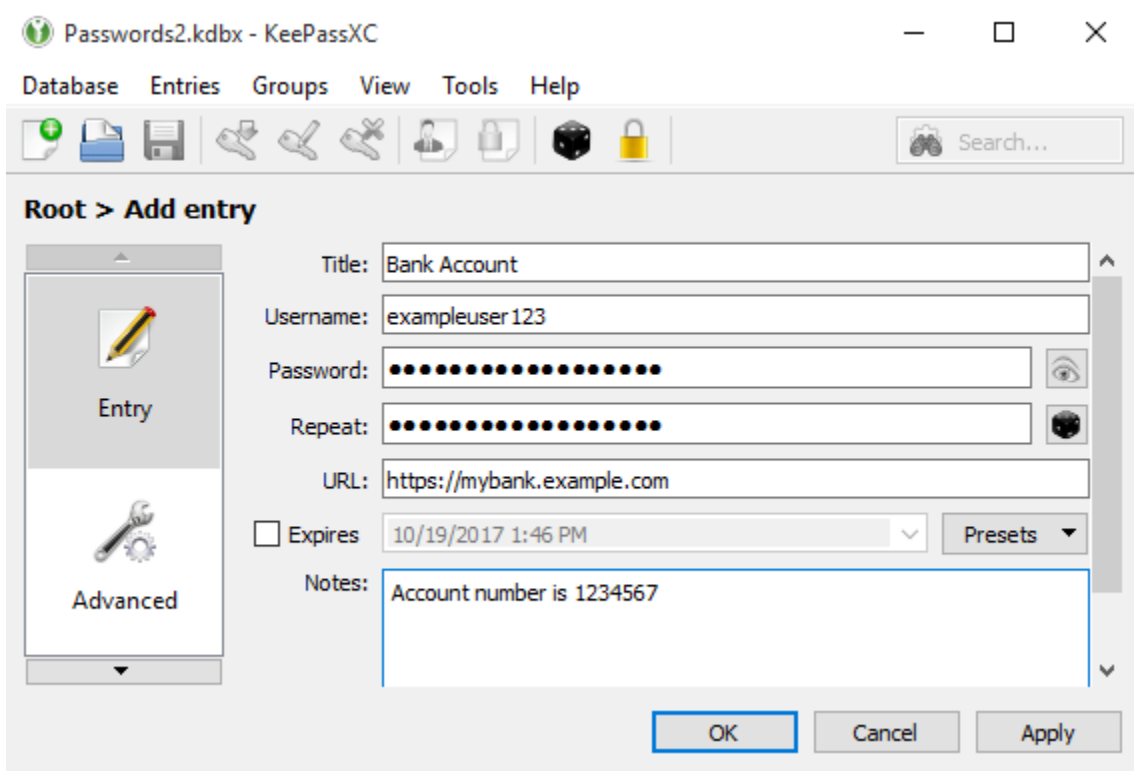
Passwords2.kdbx - KeePassXC

Database Entries Groups View Tools Help

Search...

Root > Add entry

Entry

Advanced

Title: Bank Account

Username: exampleuser123

Password: ●●●●●●●●●●●●●●●●●●

Repeat: ●●●●●●●●●●●●●●●●●●

URL: https://mybank.example.com

Expires 10/19/2017 1:46 PM Presets

Notes: Account number is 1234567

OK Cancel Apply